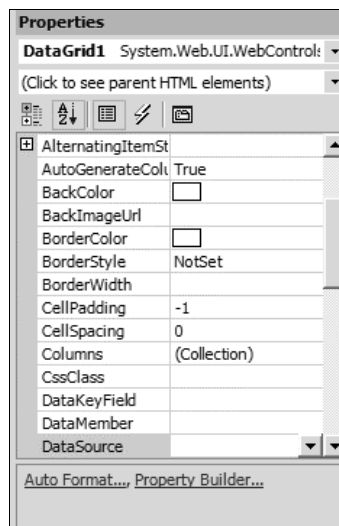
Properties

DataGrid1 System.Web.UI.WebControls

(Click to see parent HTML elements)

| | |
|---|---|
| AlternatingItemSt | |
| AutoGenerateColu | True |
| BackColor | |
| BackImageUrl | |
| BorderColor | |
| BorderStyle | NotSet |
| BorderWidth | |
| CellPadding | -1 |
| CellSpacing | 0 |
| Columns | (Collection) |
| CssClass | |
| DataKeyField | |
| DataMember | |
| DataSource | |

Auto Format..., Property Builder...